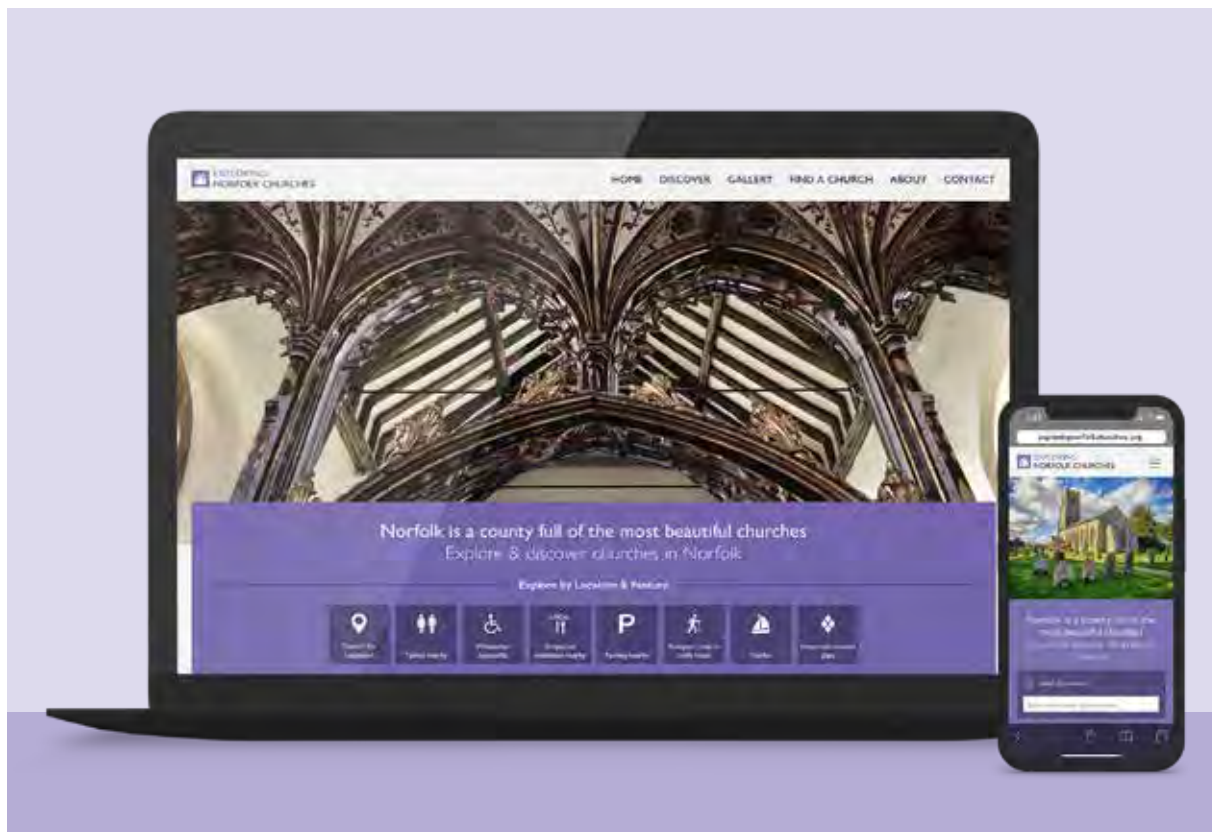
EXPLORING NORFOLK CHURCHES

HOME DISCOVER GALLERY FIND A CHURCH ABOUT CONTACT

Norfolk is a county full of the most beautiful churches
Explore & discover churches in Norfolk

Explore by Location & Feature

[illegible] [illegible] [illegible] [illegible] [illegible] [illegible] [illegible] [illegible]

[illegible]

EXPLORING NORFOLK CHURCHES

Norfolk is a county full of the most beautiful churches
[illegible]

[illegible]